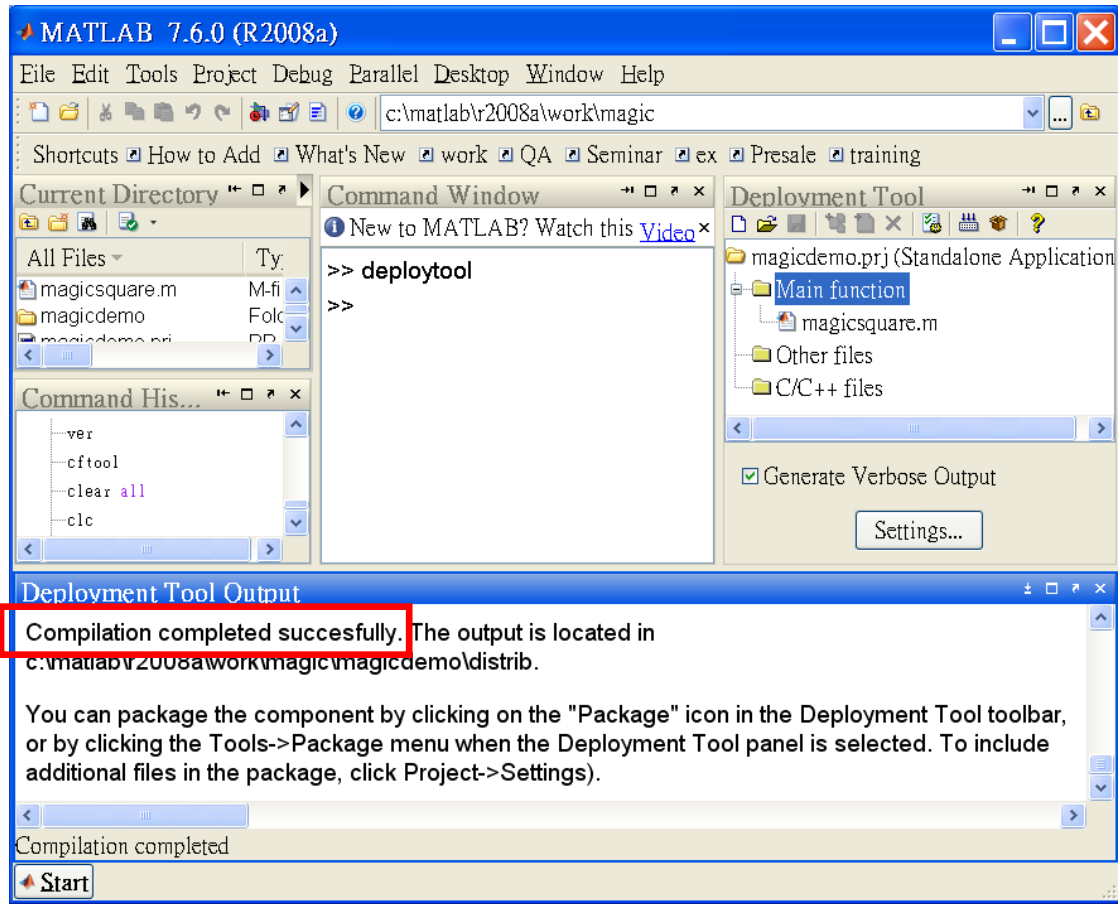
MATLAB 7.6.0 (R2008a)

File Edit Tools Project Debug Parallel Desktop Window Help

c:\matlab\r2008a\work\magic

Shortcuts How to Add What's New work QA Seminar ex Presale training

Current Directory

All Files Ty

magicsquare.m M-fi
magicdemo Fold
magicdemo.prj PR

Command His...

ver
cftool
clear all
clc

Command Window

New to MATLAB? Watch this Video

>> deploytool
>>

Deployment Tool

magicdemo.prj (Standalone Application
Main function
magicsquare.m
Other files
C/C++ files

Generate Verbose Output

Settings...

Deployment Tool Output

Compilation completed succesfully. The output is located in c:\matlab\r2008a\work\magic\magicdemo\distrib.

You can package the component by clicking on the "Package" icon in the Deployment Tool toolbar, or by clicking the Tools->Package menu when the Deployment Tool panel is selected. To include additional files in the package, click Project->Settings).

Compilation completed

Start